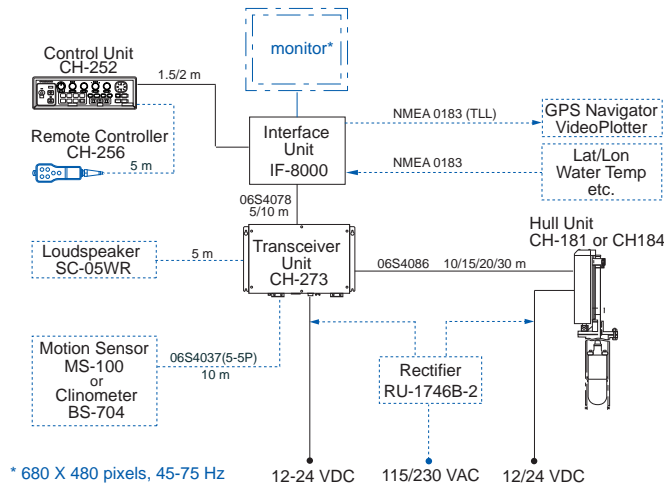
monitor*

Control Unit
CH-252

1.5/2 m

Remote Controller
CH-256

5 m

Interface
Unit
IF-8000

NMEA 0183 (TLL)

GPS Navigator
VideoPlotter

NMEA 0183

Lat/Lon
Water Temp
etc.

06S4078
5/10 m

Hull Unit
CH-181 or CH184

Loudspeaker
SC-05WR

5 m

Transceiver
Unit
CH-273

06S4086

10/15/20/30 m

Motion Sensor
MS-100
or
Clinometer
BS-704

06S4037(5-5P)
10 m

Rectifier
RU-1746B-2

* 680 X 480 pixels, 45-75 Hz

12-24 VDC

115/230 VAC

12/24 VDC